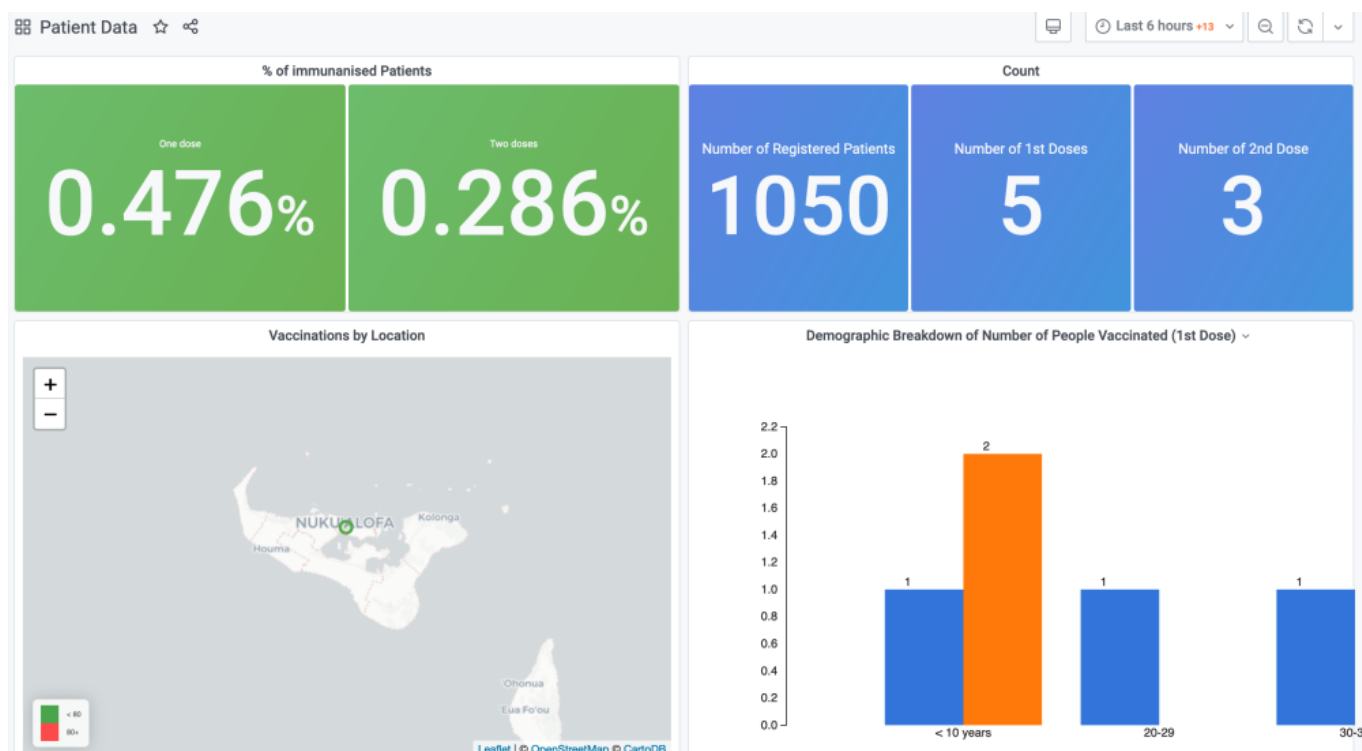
Patient Data

Last 6 hours +13

% of immunanised Patients

One dose

0.476%

Two doses

0.286%

Count

Number of Registered Patients

1050

Number of 1st Doses

5

Number of 2nd Dose

3

Vaccinations by Location

+
−

NUKU'ALOFA
Kolonga
Houma
Ohonua
'Eua Fo'ou

< 80
80+

Leaflet | © OpenStreetMap © CartoDB

Demographic Breakdown of Number of People Vaccinated (1st Dose)

2.2
2.0
1.8
1.6
1.4
1.2
1.0
0.8
0.6
0.4
0.2
0.0

1
2
1
1

< 10 years
20-29
30-3